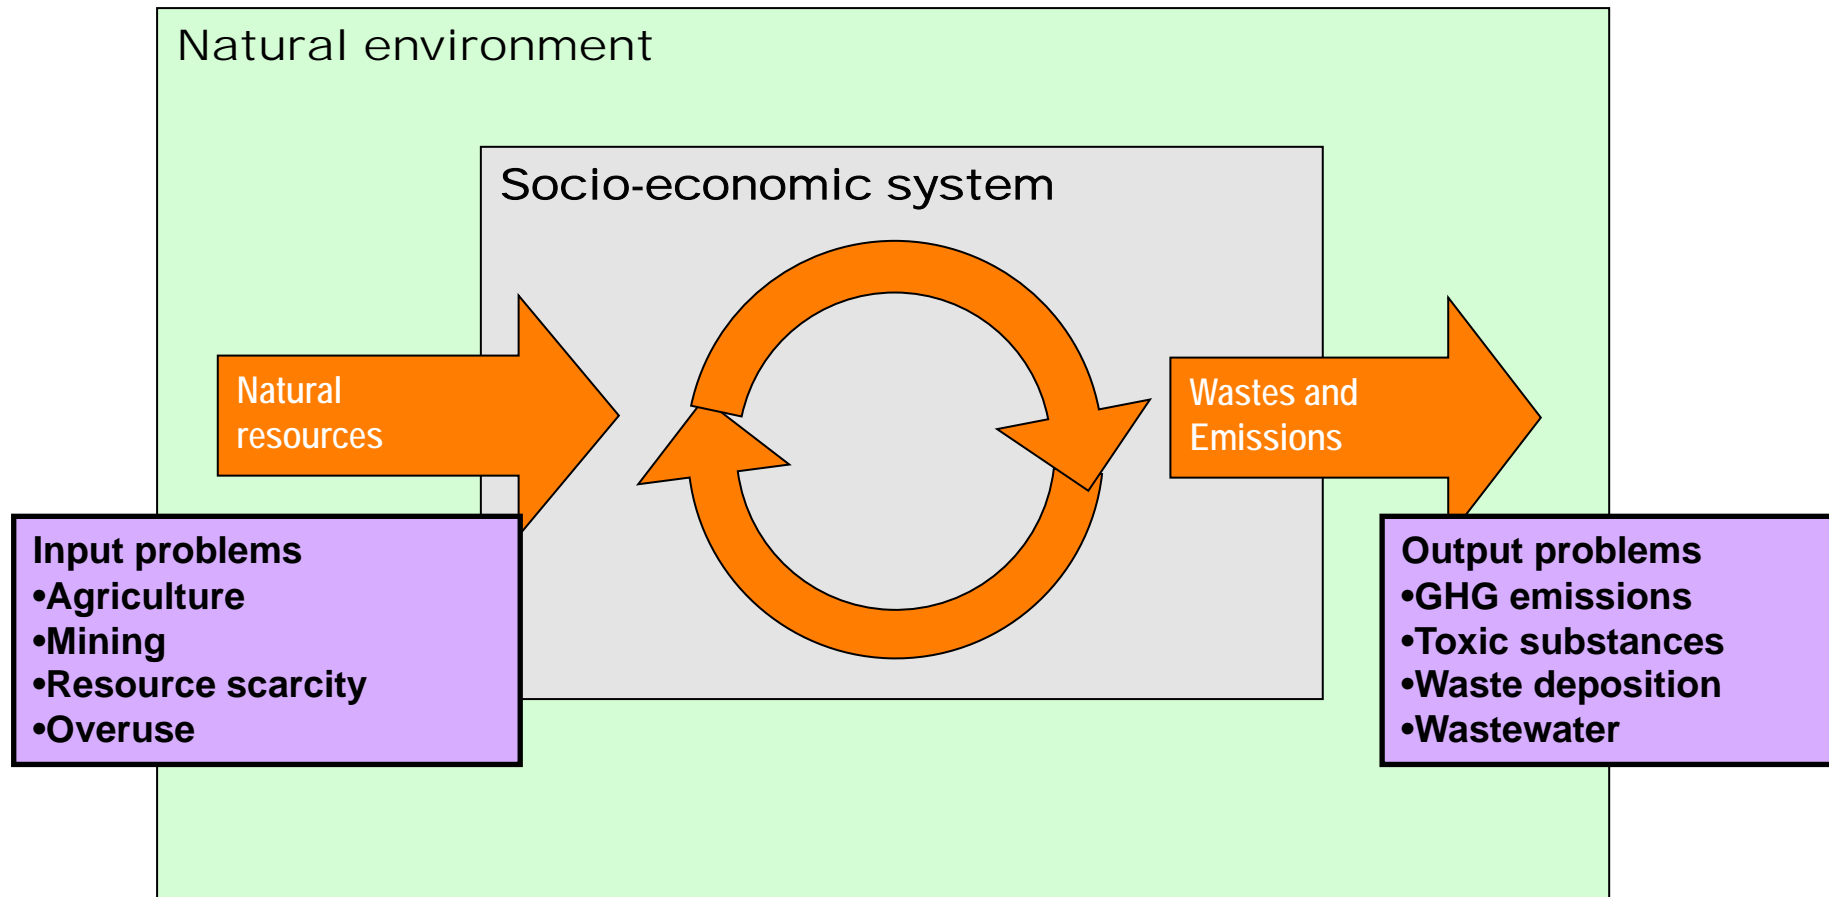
Natural environment

Socio-economic system

Natural resources

Wastes and Emissions

Input problems
•Agriculture
•Mining
•Resource scarcity
•Overuse

Output problems
•GHG emissions
•Toxic substances
•Waste deposition
•Wastewater